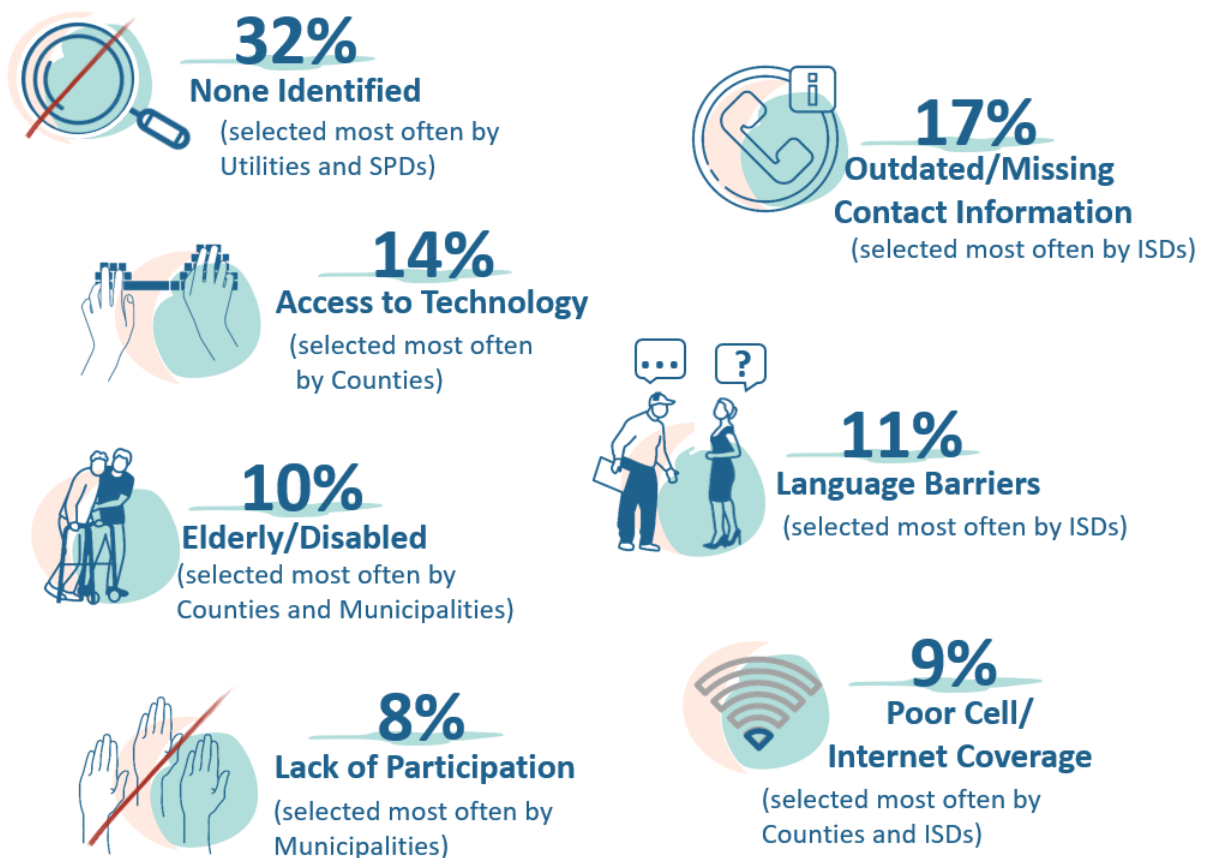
32%
None Identified
(selected most often by Utilities and SPDs)

17%
Outdated/Missing Contact Information
(selected most often by ISDs)

14%
Access to Technology
(selected most often by Counties)

...

?

11%
Language Barriers
(selected most often by ISDs)

10%
Elderly/Disabled
(selected most often by Counties and Municipalities)

9%
Poor Cell/ Internet Coverage
(selected most often by Counties and ISDs)

8%
Lack of Participation
(selected most often by Municipalities)